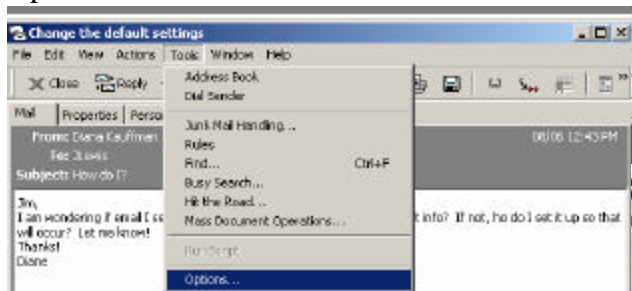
Change the default settings

File Edit View Actions Tools Window Help

Close Reply

Mail Properties Perso

From: Diana Kauffman
To: Jlewis
Subject: How do I?

08/06 12:43 PM

Jim,
I am wondering if email I s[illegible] t info? If not, ho do I set it up so that will occur? Let me know!
Thanks!
Diane

Address Book
Dial Sender
Junk Mail Handling...
Rules
Find... Ctrl+F
Busy Search...
Hit the Road...
Mass Document Operations...
Run Script
Options...